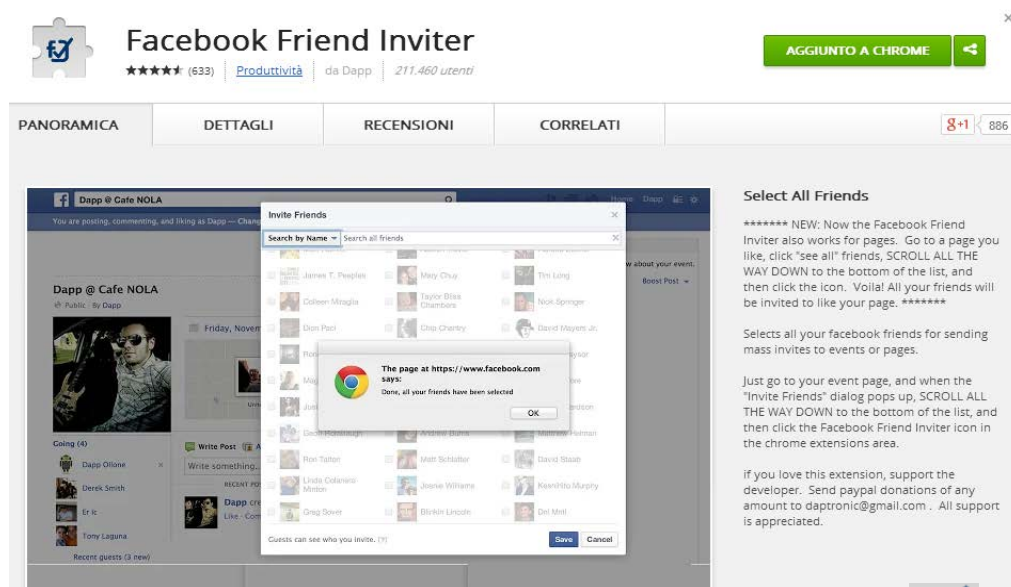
Facebook Friend Inviter

★★★★★ (633) Produttività da Dapp 211.460 utenti

AGGIUNTO A CHROME

PANORAMICA DETTAGLI RECENSIONI CORRELATI

8+1 886

Dapp @ Cafe NOLA

Invite Friends

Search by Name Search all friends

James T. Peeples Mary Chuy Tim Long

Colleen Miraglia Taylor Bliss Chambers Nick Springer

Don Paci Chip Charley David Mayers Jr.

Dapp @ Cafe NOLA

Friday, Novem

The page at https://www.facebook.com says:

Done, all your friends have been selected

OK

Going (4)

Dapp Ollone

Derek Smith

Eric

Tony Laguna

Recent guests (3 new)

Write Post

Write something...

Ron Talton Matt Schlotter David Staab

Linda Colaneri Minton Jeanie Williams Kent Murphy

Greg Bover Blinkin Lincoln Del Mott

Guests can see who you invite.

Save Cancel

Select All Friends

******* NEW: Now the Facebook Friend Inviter also works for pages. Go to a page you like, click "see all" friends, SCROLL ALL THE WAY DOWN to the bottom of the list, and then click the icon. Voila! All your friends will be invited to like your page. *******

Selects all your facebook friends for sending mass invites to events or pages.

Just go to your event page, and when the "Invite Friends" dialog pops up, SCROLL ALL THE WAY DOWN to the bottom of the list, and then click the Facebook Friend Inviter icon in the chrome extensions area.

If you love this extension, support the developer. Send paypal donations of any amount to daptronic@gmail.com . All support is appreciated.